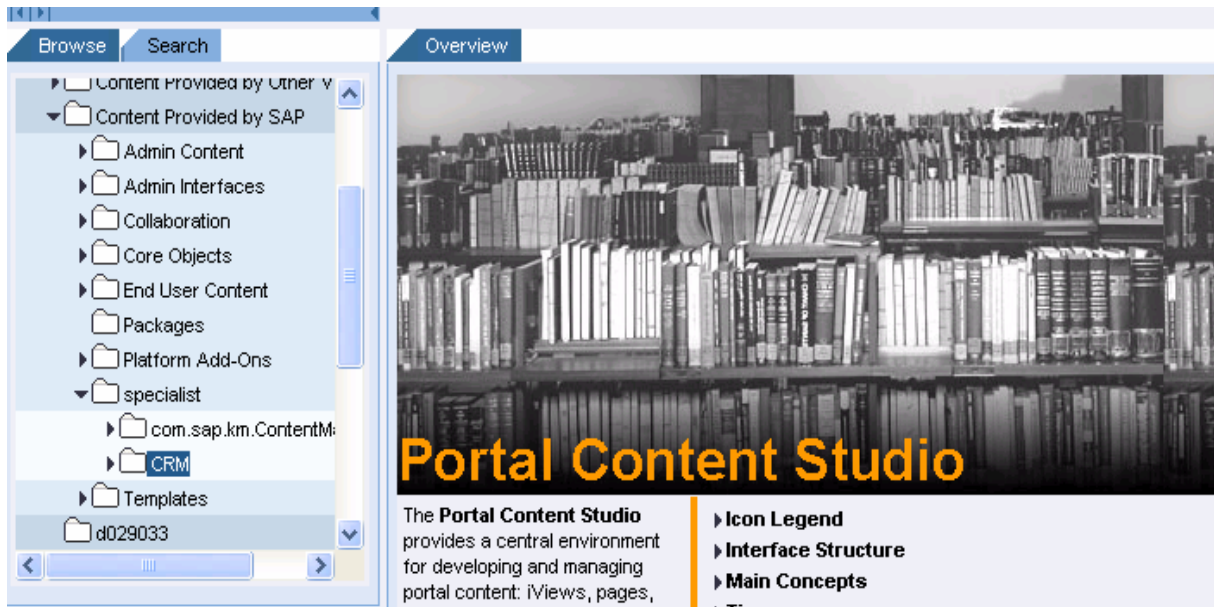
Browse
Search
Content Provided by Other V
Content Provided by SAP
Admin Content
Admin Interfaces
Collaboration
Core Objects
End User Content
Packages
Platform Add-Ons
specialist
com.sap.km.ContentMa
CRM
Templates
d029033

Overview

Portal Content Studio

The **Portal Content Studio** provides a central environment for developing and managing portal content: iViews, pages,

Icon Legend
Interface Structure
Main Concepts
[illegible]